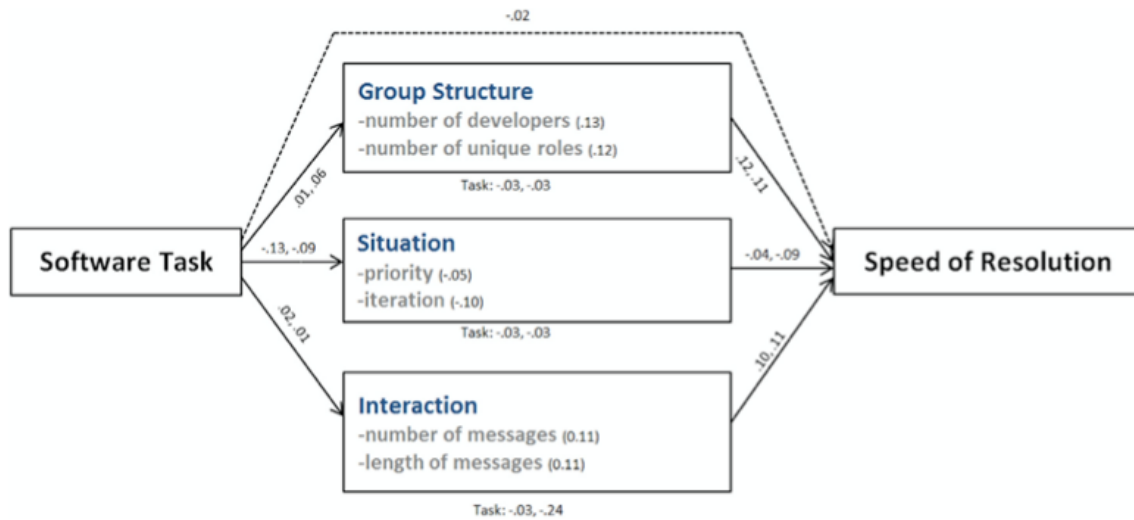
-.02

Group Structure
-number of developers (.13)
-number of unique roles (.12)

Task: -.03, -.03

.01, .06

.12, .11

Software Task

-.13, -.09

Situation
-priority (-.05)
-iteration (-.10)

-.04, -.09

Speed of Resolution

Task: -.03, -.03

.02, .01

.10, .11

Interaction
-number of messages (0.11)
-length of messages (0.11)

Task: -.03, -.24